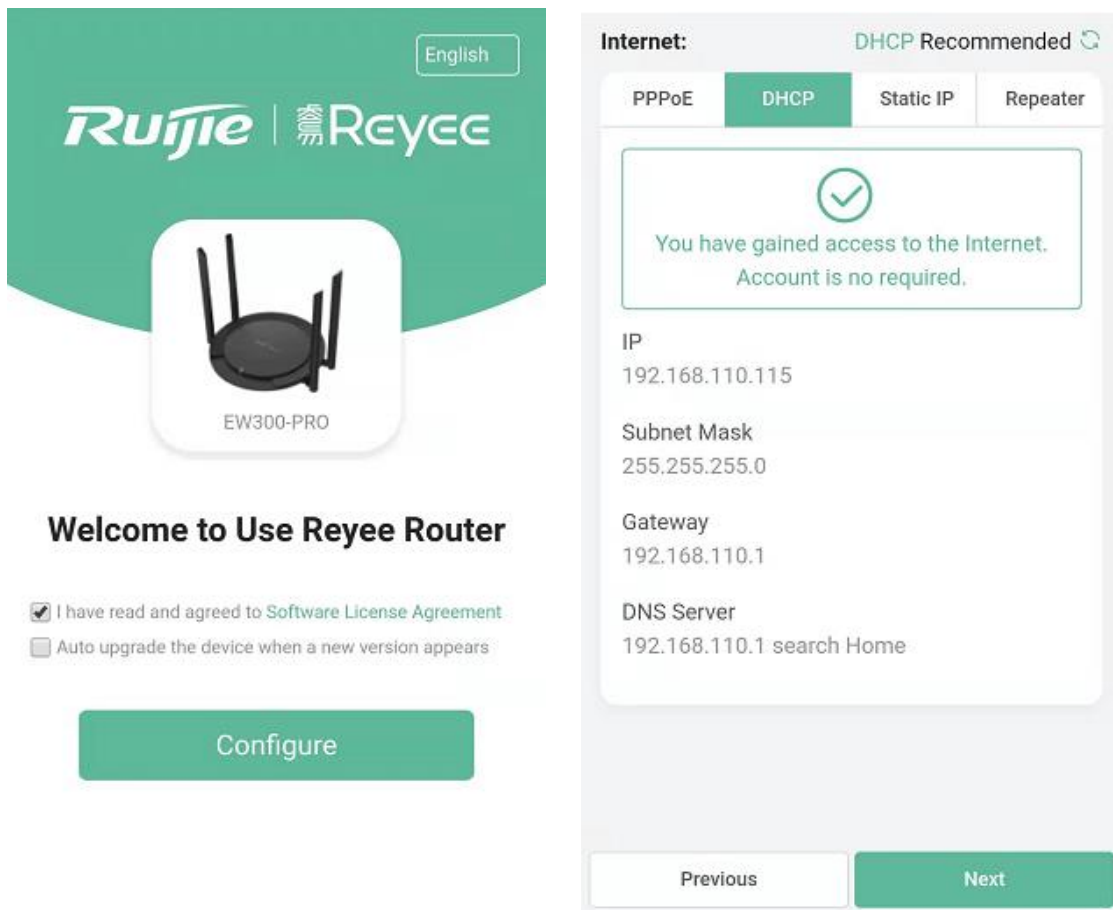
English

Ruijie | Reyee

EW300-PRO

Welcome to Use Reyee Router

I have read and agreed to Software License Agreement

Auto upgrade the device when a new version appears

Configure

Internet: DHCP Recommended

| PPPoE | DHCP | Static IP | Repeater |
|---|---|---|---|

You have gained access to the Internet. Account is no required.

IP
192.168.110.115

Subnet Mask
255.255.255.0

Gateway
192.168.110.1

DNS Server
192.168.110.1 search Home

Previous

Next